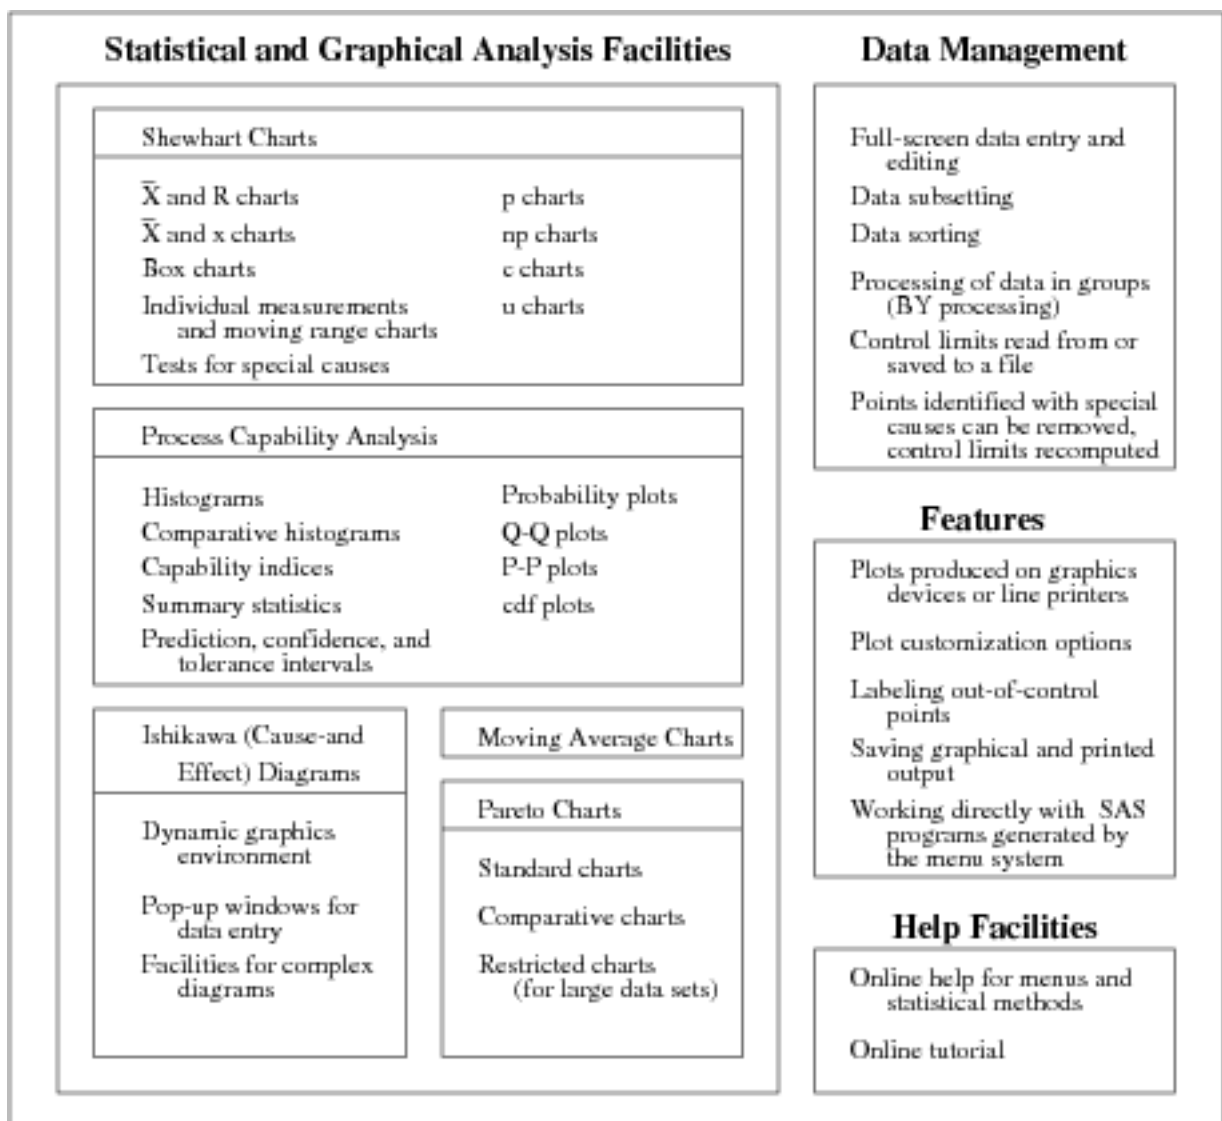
Statistical and Graphical Analysis Facilities

Shewhart Charts

$\bar{X}$ and R charts

$\bar{X}$ and x charts

Box charts

Individual measurements and moving range charts

Tests for special causes

p charts

np charts

c charts

u charts

Process Capability Analysis

Histograms

Comparative histograms

Capability indices

Summary statistics

Prediction, confidence, and tolerance intervals

Probability plots

Q-Q plots

P-P plots

cdf plots

Ishikawa (Cause-and Effect) Diagrams

Dynamic graphics environment

Pop-up windows for data entry

Facilities for complex diagrams

Moving Average Charts

Pareto Charts

Standard charts

Comparative charts

Restricted charts (for large data sets)

Data Management

Full-screen data entry and editing

Data subsetting

Data sorting

Processing of data in groups (BY processing)

Control limits read from or saved to a file

Points identified with special causes can be removed, control limits recomputed

Features

Plots produced on graphics devices or line printers

Plot customization options

Labeling out-of-control points

Saving graphical and printed output

Working directly with SAS programs generated by the menu system

Help Facilities

Online help for menus and statistical methods

Online tutorial